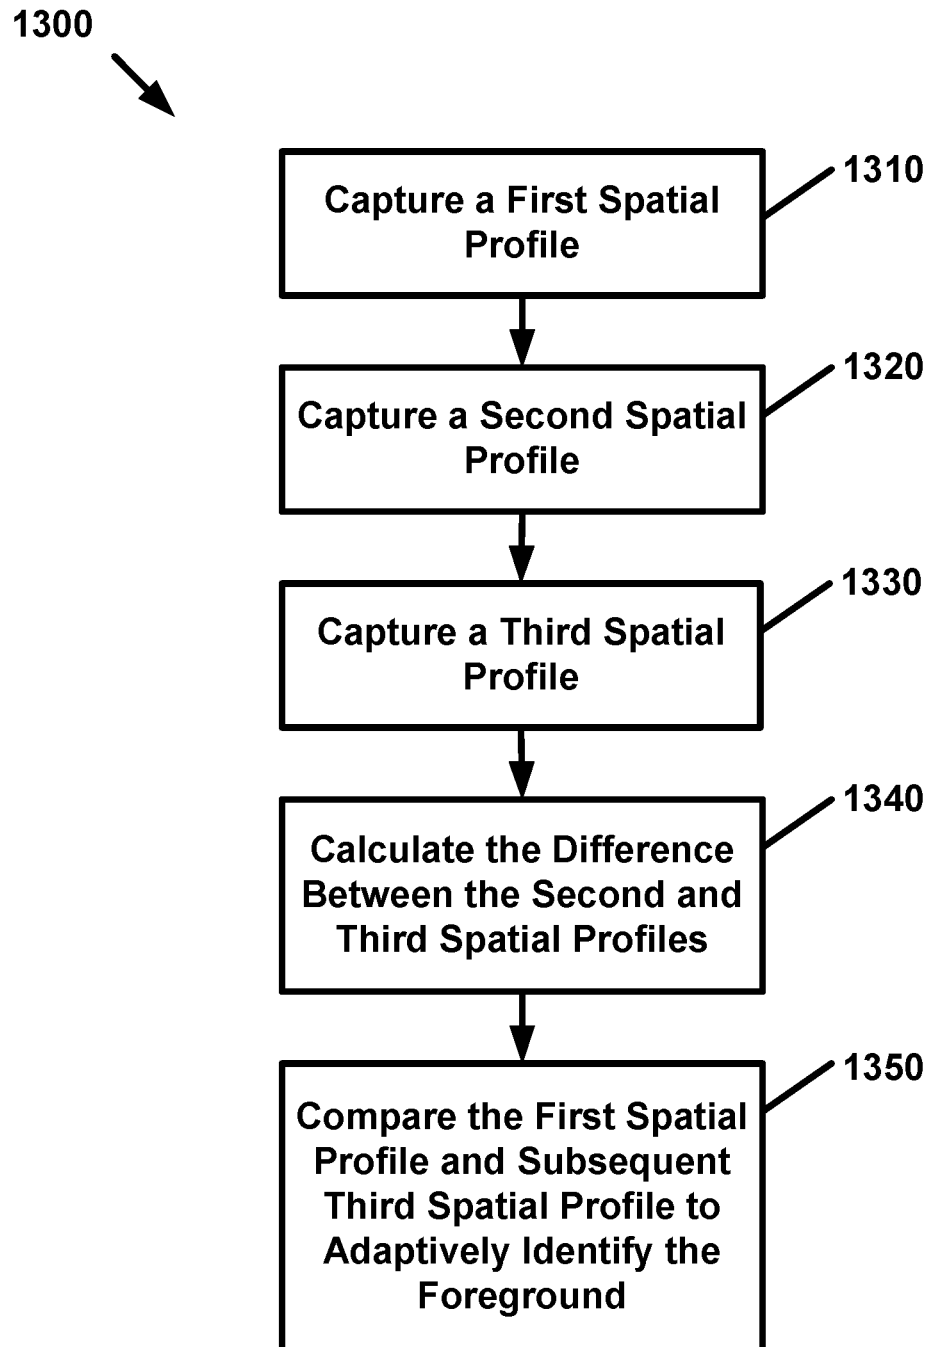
1300

Capture a First Spatial Profile

1310

Capture a Second Spatial Profile

1320

Capture a Third Spatial Profile

1330

Calculate the Difference Between the Second and Third Spatial Profiles

1340

Compare the First Spatial Profile and Subsequent Third Spatial Profile to Adaptively Identify the Foreground

1350